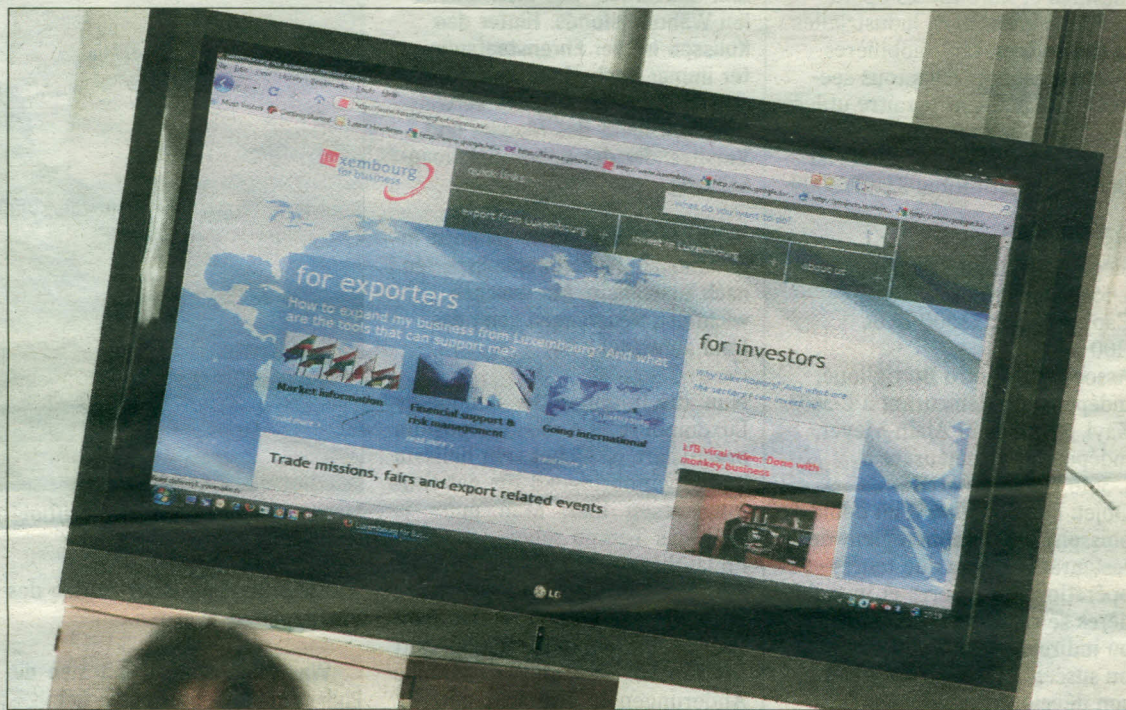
luxembourg for business

quick links

export from Luxembourg

invest in Luxembourg

about us

for exporters

How to expand my business from Luxembourg? And what are the tools that can support me?

Market information

Financial support & risk management

Going international

read more

for investors

Why Luxembourg? And what are the sectors I can invest in?

L4B viral video: Done with monkey business

Trade missions, fairs and export related events

LG